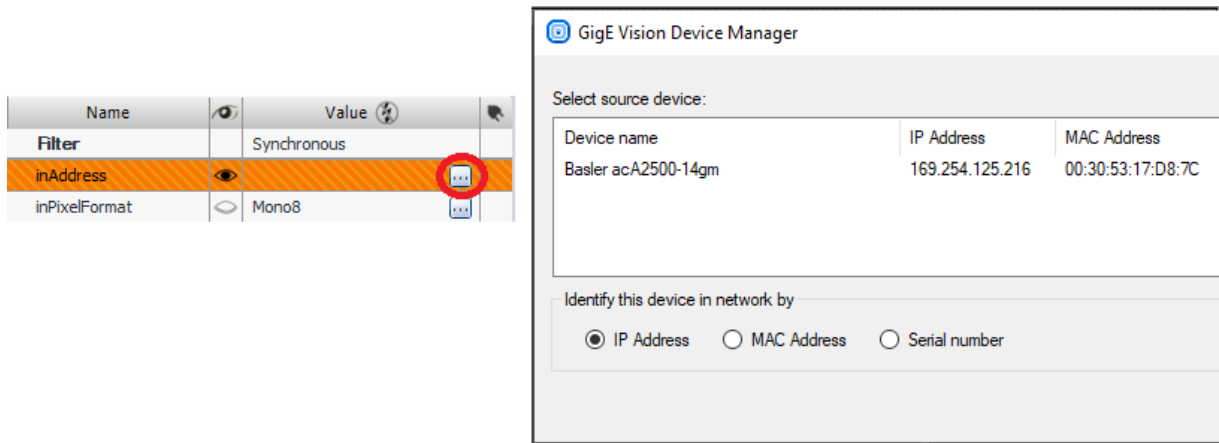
| Name | | Value | |
|---|---|---|---|
| Filter | | Synchronous | |
| inAddress | | ... | |
| inPixelFormat | | Mono8 ... | |

GigE Vision Device Manager

Select source device:

| Device name | IP Address | MAC Address |
|---|---|---|
| Basler acA2500-14gm | 169.254.125.216 | 00:30:53:17:D8:7C |

Identify this device in network by

IP Address MAC Address Serial number